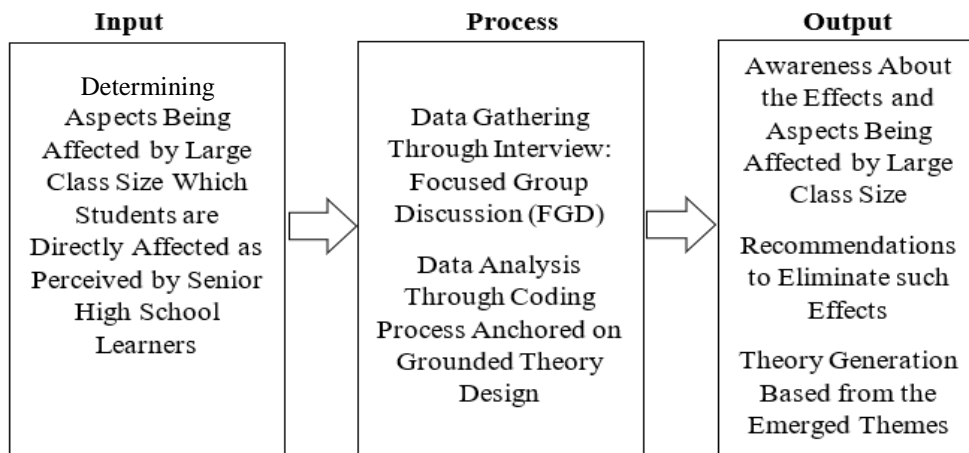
Input

Determining Aspects Being Affected by Large Class Size Which Students are Directly Affected as Perceived by Senior High School Learners

Process

Data Gathering Through Interview: Focused Group Discussion (FGD)

Data Analysis Through Coding Process Anchored on Grounded Theory Design

Output

Awareness About the Effects and Aspects Being Affected by Large Class Size

Recommendations to Eliminate such Effects

Theory Generation Based from the Emerged Themes